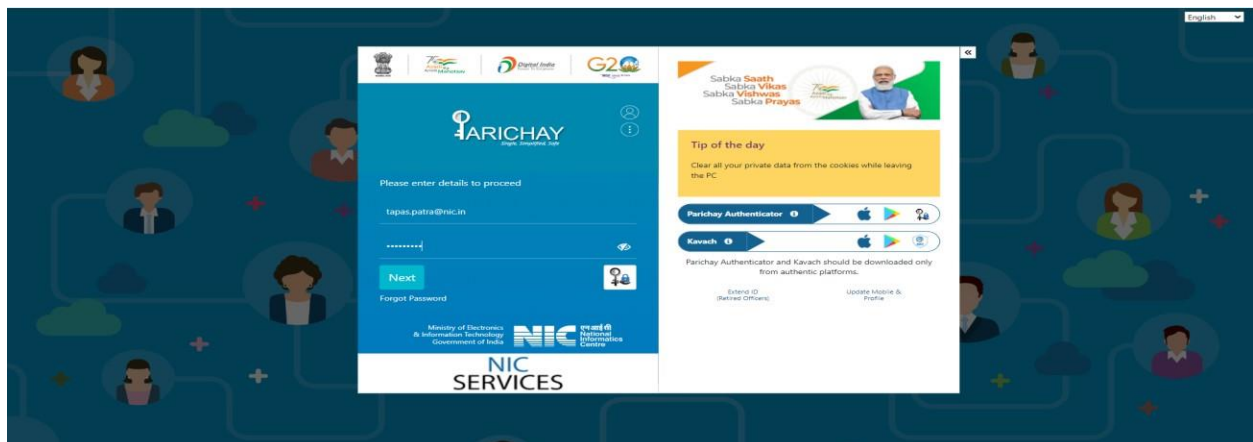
English

Digital India

G20

PARICHAY

Simple. Simplified. Safe

Please enter details to proceed

tapas.patra@nic.in

•••••••••

Next

Forgot Password

Ministry of Electronics & Information Technology Government of India

NIC

एन आई सी National Informatics Centre

NIC SERVICES

«

Sabka Saath Sabka Vikas Sabka Vishwas Sabka Prayas

Tip of the day

Clear all your private data from the cookies while leaving the PC

Parichay Authenticator

Kavach

Parichay Authenticator and Kavach should be downloaded only from authentic platforms.

Extend ID (Retired Officers)

Update Mobile & Profile